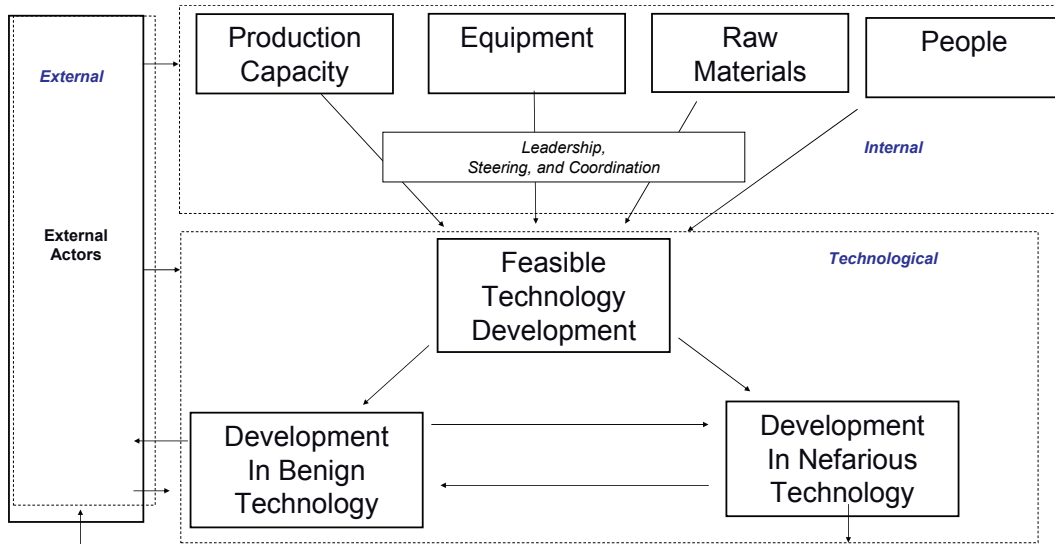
External

External Actors

Production Capacity

Equipment

Raw Materials

People

Leadership, Steering, and Coordination

Internal

Technological

Feasible Technology Development

Development In Benign Technology

Development In Nefarious Technology